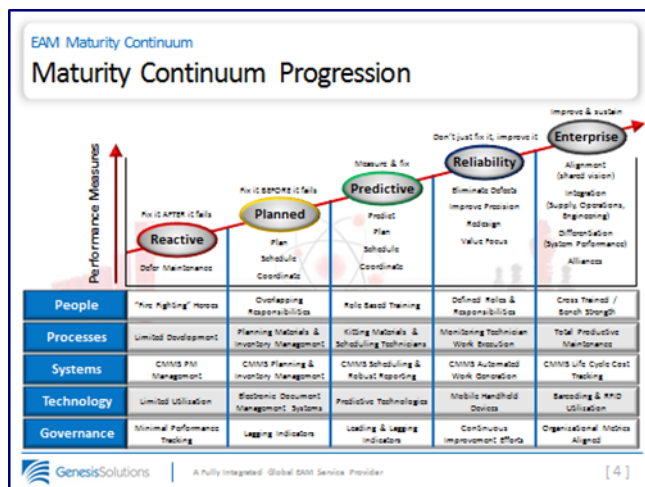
EAM Maturity Continuum

Maturity Continuum Progression

Performance Measures

Fix it AFTER it fails
Reactive
Defer Maintenance

Fix it BEFORE it fails
Planned
Plan
Schedule
Coordinate

Measure & fix
Predictive
Predict
Plan
Schedule
Coordinate

Don't just fix it, improve it
Reliability
Eliminate Defects
Improve Precision
Redesign
Value Focus

Improve & sustain
Enterprise
Alignment (shared vision)
Integration (Supply Operations, Engineering)
Differentiation (System Performance)
Alliances

| People | "Fire Fighting" Heroes | Overlapping Responsibilities | Role Based Training | Defined Roles & Responsibilities | Cross Trained / Bench Strength |
|---|---|---|---|---|---|
| Processes | Limited Development | Planning Materials & Inventory Management | Kitting Materials & Scheduling Technicians | Monitoring Technician Work Execution | Total Productive Maintenance |
| Systems | CMMS PM Management | CMMS Planning & Inventory Management | CMMS Scheduling & Robust Reporting | CMMS Automated Work Generation | CMMS Life Cycle Cost Tracking |
| Technology | Limited Utilisation | Electronic Document Management Systems | Predictive Technologies | Mobile Handheld Devices | Barcoding & RFID Utilisation |
| Governance | Minimal Performance Tracking | Lagging Indicators | Leading & Lagging Indicators | Continuous Improvement Efforts | Organisational Metrics Aligned |

GenesisSolutions | A Fully Integrated Global EAM Service Provider [4]